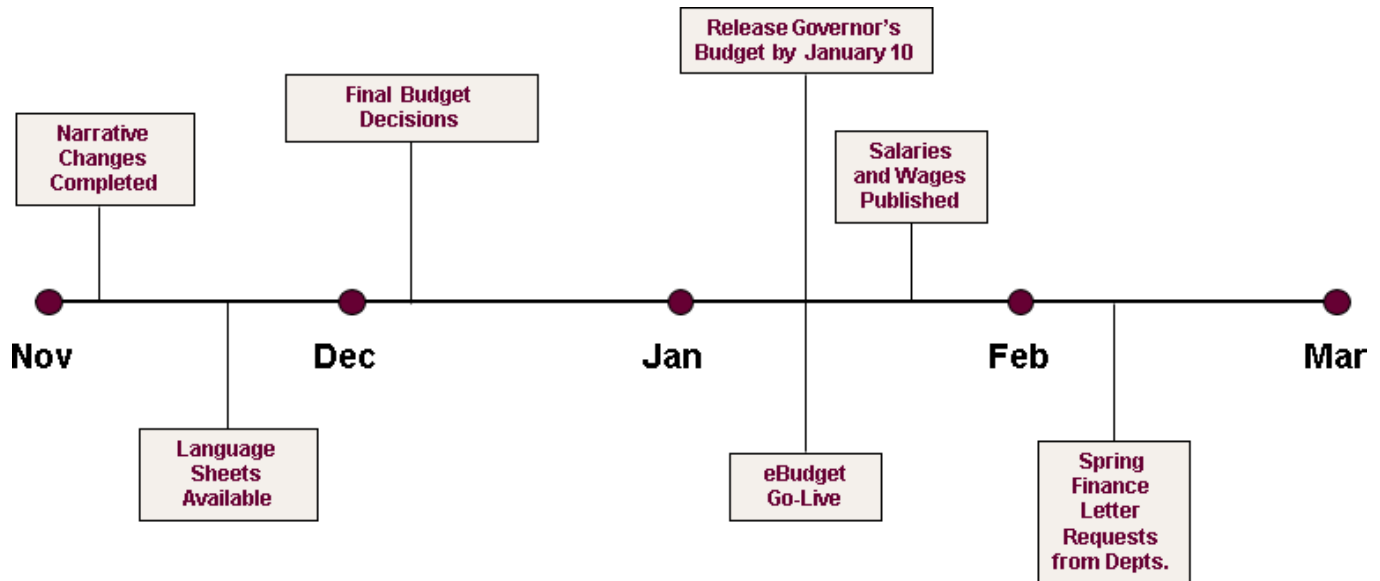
Release Governor's Budget by January 10

Final Budget Decisions

Narrative Changes Completed

Salaries and Wages Published

Nov

Dec

Jan

Feb

Mar

Language Sheets Available

eBudget Go-Live

Spring Finance Letter Requests from Depts.